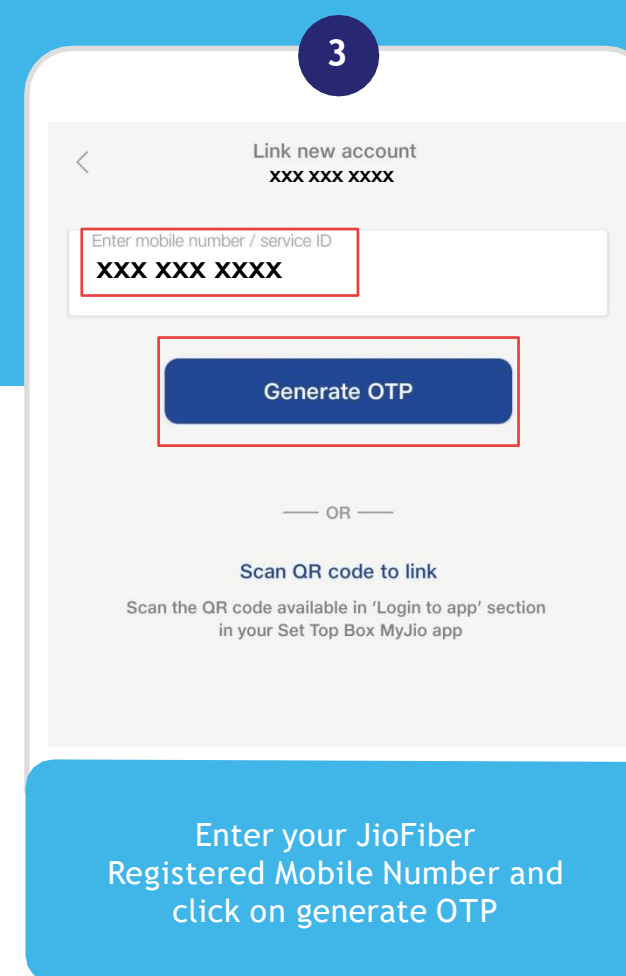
3

Link new account
XXX XXX XXXX

Enter mobile number / service ID
XXX XXX XXXX

Generate OTP

OR

Scan QR code to link

Scan the QR code available in 'Login to app' section in your Set Top Box MyJio app

Enter your JioFiber Registered Mobile Number and click on generate OTP